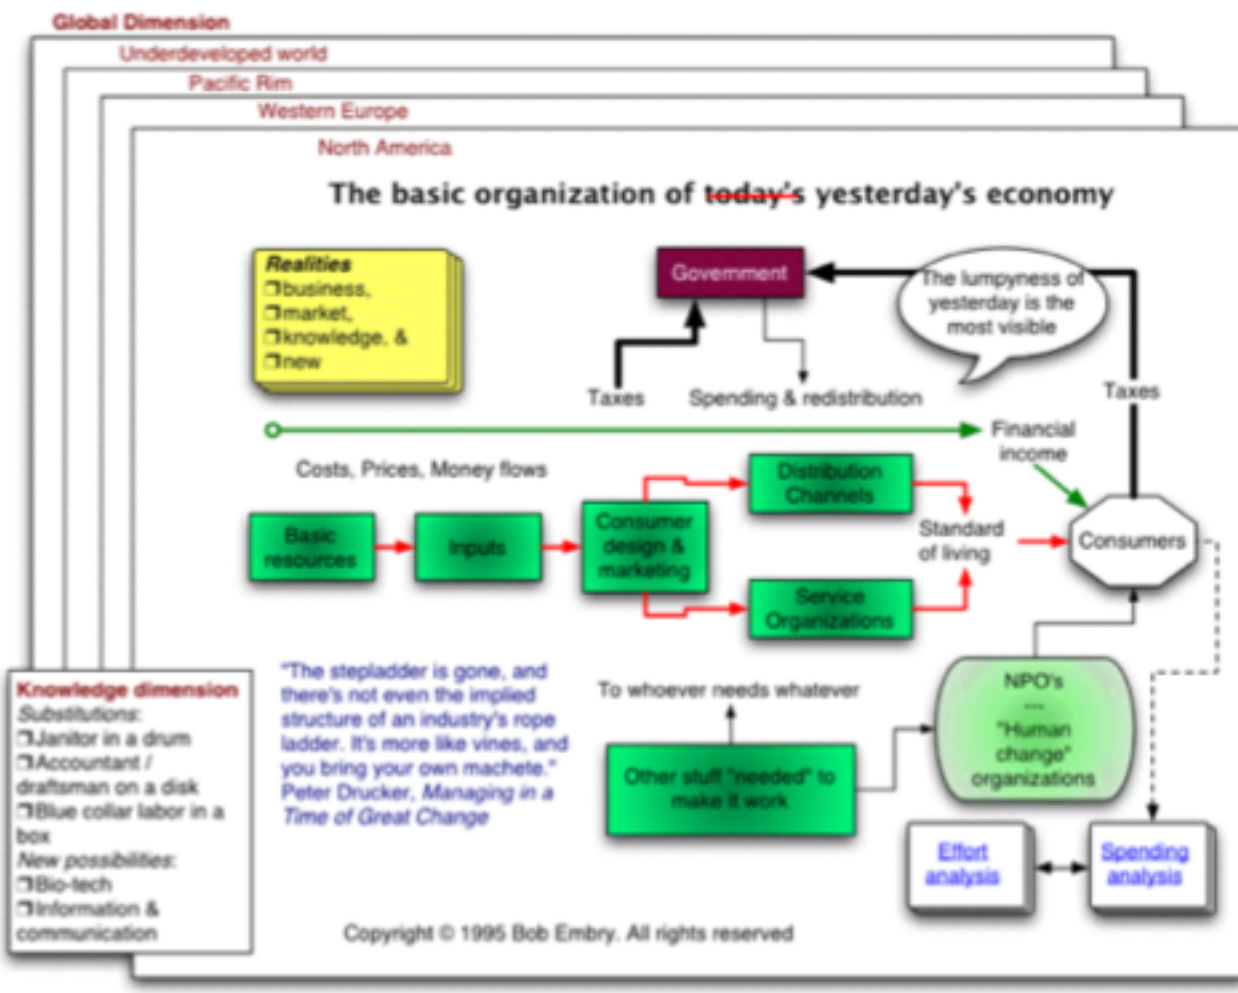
Global Dimension
Underdeveloped world
Pacific Rim
Western Europe
North America

The basic organization of ~~today's~~ yesterday's economy

Realities
❐business,
❐market,
❐knowledge, &
❐new

Government

The lumpyness of yesterday is the most visible

Taxes
Spending & redistribution
Taxes

Financial income

Costs, Prices, Money flows

Basic resources
Inputs
Consumer design & marketing
Distribution Channels
Service Organizations
Standard of living
Consumers

Knowledge dimension
Substitutions:
❐Janitor in a drum
❐Accountant / draftsman on a disk
❐Blue collar labor in a box
New possibilities:
❐Bio-tech
❐Information & communication

"The stepladder is gone, and there's not even the implied structure of an industry's rope ladder. It's more like vines, and you bring your own machete." Peter Drucker, Managing in a Time of Great Change

To whoever needs whatever

Other stuff "needed" to make it work

NPO's
---
"Human change" organizations

Effort analysis
Spending analysis

Copyright © 1995 Bob Embry. All rights reserved